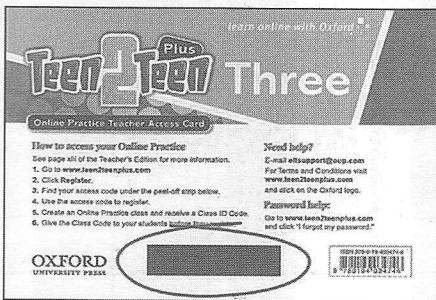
learn online with Oxford

Teen 2 Teen Plus Three

Online Practice Teacher Access Card

How to access your Online Practice

See page xiii of the Teacher's Edition for more information.

1. Go to www.teen2teenplus.com
2. Click Register.
3. Find your access code under the peel-off strip below.
4. Use the access code to register.
5. Create an Online Practice class and receive a Class ID Code.
6. Give the Class Code to your students before they register.

Need help?

E-mail eltsupport@oup.com
For Terms and Conditions visit www.teen2teenplus.com and click on the Oxford logo.

Password help?

Go to www.teen2teenplus.com and click "I forgot my password."

OXFORD
UNIVERSITY PRESS

ISBN 978-0-19-403474-6
9 780194 034746